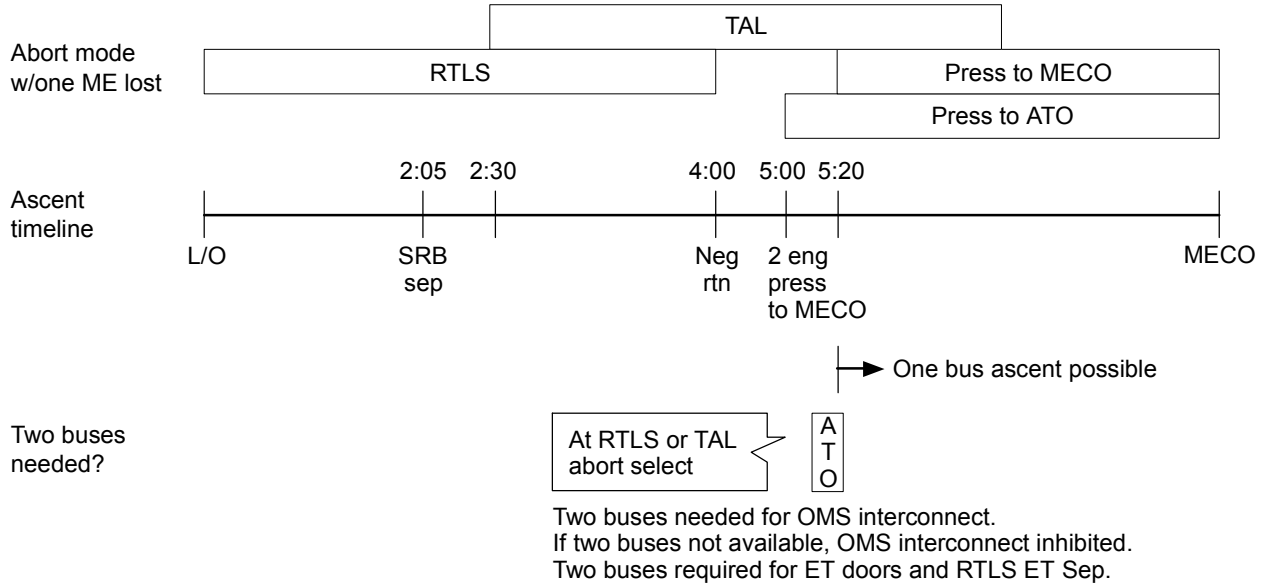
TAL

Abort mode w/one ME lost

RTLS

Press to MECO

Press to ATO

2:05 2:30 4:00 5:00 5:20

Ascent timeline

L/O

SRB sep

Neg rtn

2 eng press to MECO

MECO

One bus ascent possible

Two buses needed?

At RTLS or TAL abort select

A T O

Two buses needed for OMS interconnect.
If two buses not available, OMS interconnect inhibited.
Two buses required for ET doors and RTLS ET Sep.